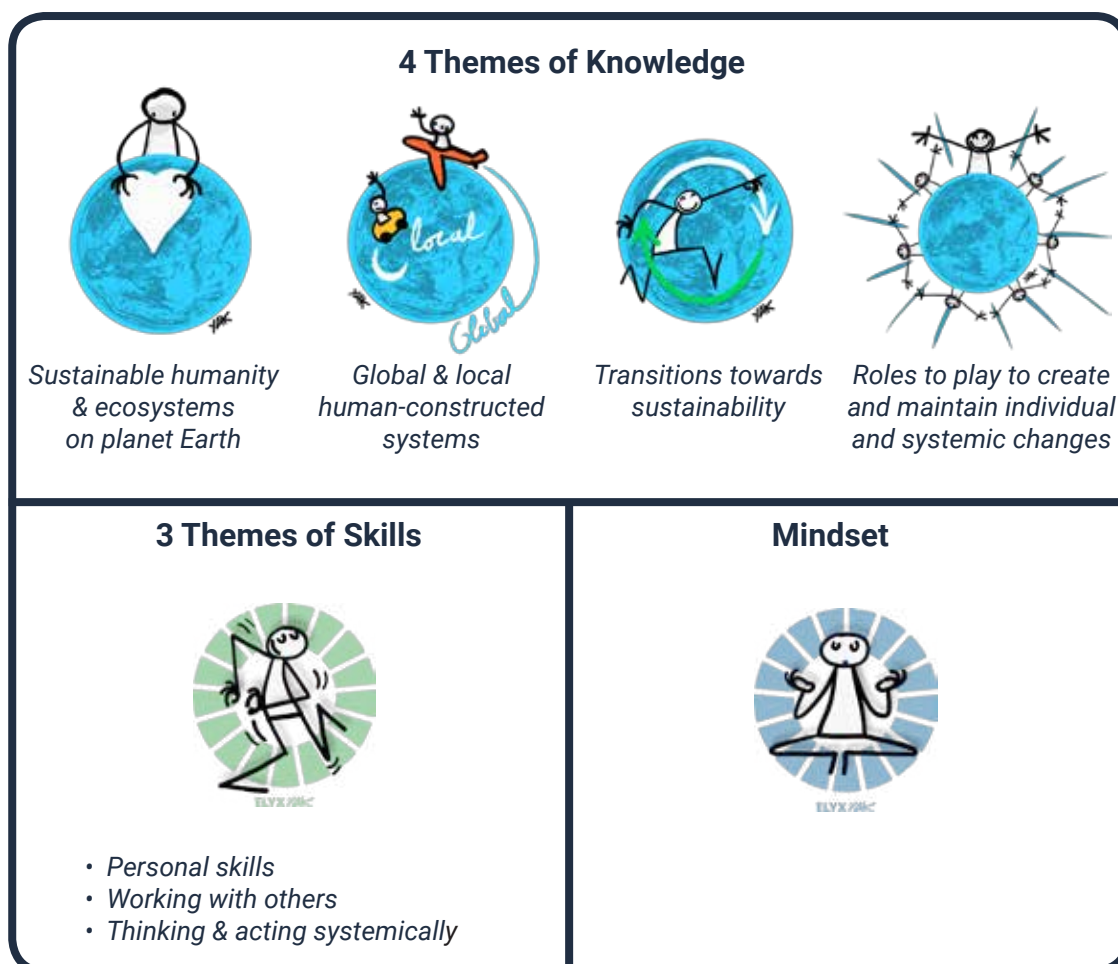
4 Themes of Knowledge

local

Global

Sustainable humanity & ecosystems on planet Earth

Global & local human-constructed systems

Transitions towards sustainability

Roles to play to create and maintain individual and systemic changes

3 Themes of Skills

ELYX YAK

- Personal skills
- Working with others
- Thinking & acting systemically

Mindset

ELYX YAK